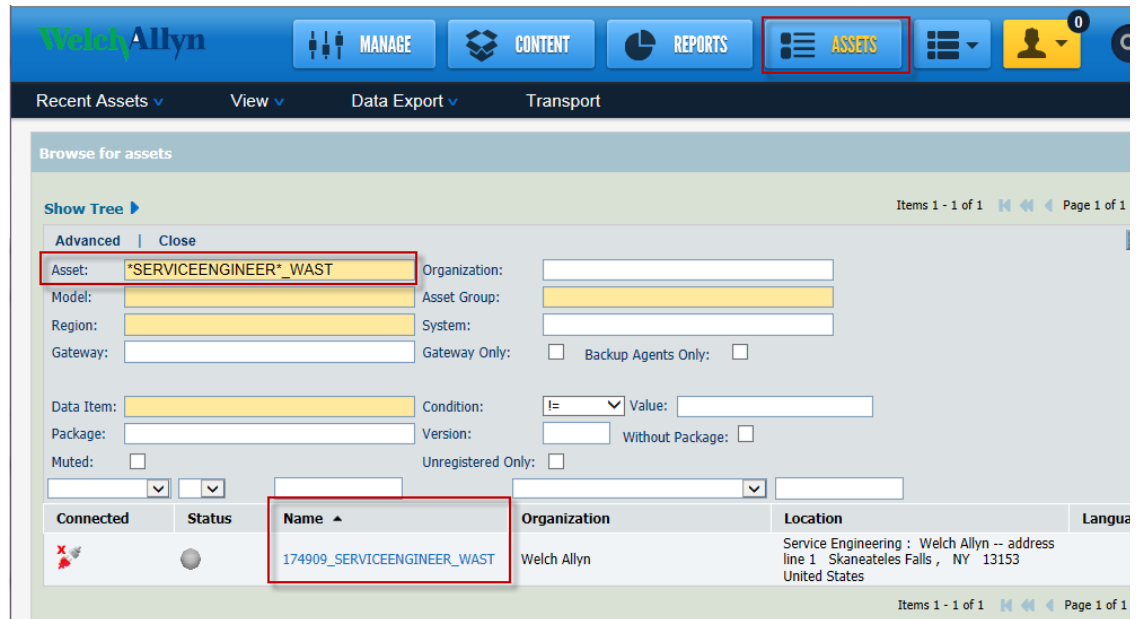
WelchAllyn

MANAGE | CONTENT | REPORTS | ASSETS | 0

Recent Assets | View | Data Export | Transport

Browse for assets

Show Tree

Items 1 - 1 of 1 | Page 1 of 1

Advanced | Close

Asset: *SERVICEENGINEER*_WAST
Organization:
Model:
Asset Group:
Region:
System:
Gateway:
Gateway Only:
Backup Agents Only:

Data Item:
Condition: !=
Value:
Package:
Version:
Without Package:
Muted:
Unregistered Only:

| Connected | Status | Name ▲ | Organization | Location | Langua |
|---|---|---|---|---|---|
| | | 174909_SERVICEENGINEER_WAST | Welch Allyn | Service Engineering : Welch Allyn -- address line 1 Skaneateles Falls , NY 13153 United States | |

Items 1 - 1 of 1 | Page 1 of 1